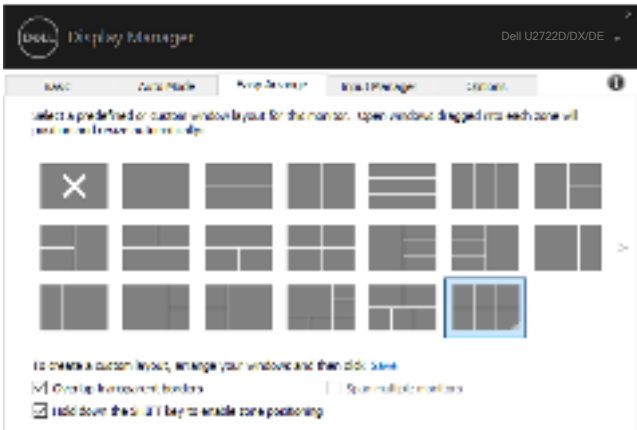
DELL Display Manager

Dell U2722D/DX/DE

Basic | Auto Mode | Easy Arrange | Input Manager | Options

Select a predefined or custom window layout for the monitor. Open windows dragged into each zone will position and resize automatically.

To create a custom layout, arrange your windows and then click Save.

☑ Overlap transparent borders

Span multiple monitors

☑ Hold down the SHIFT key to enable zone positioning